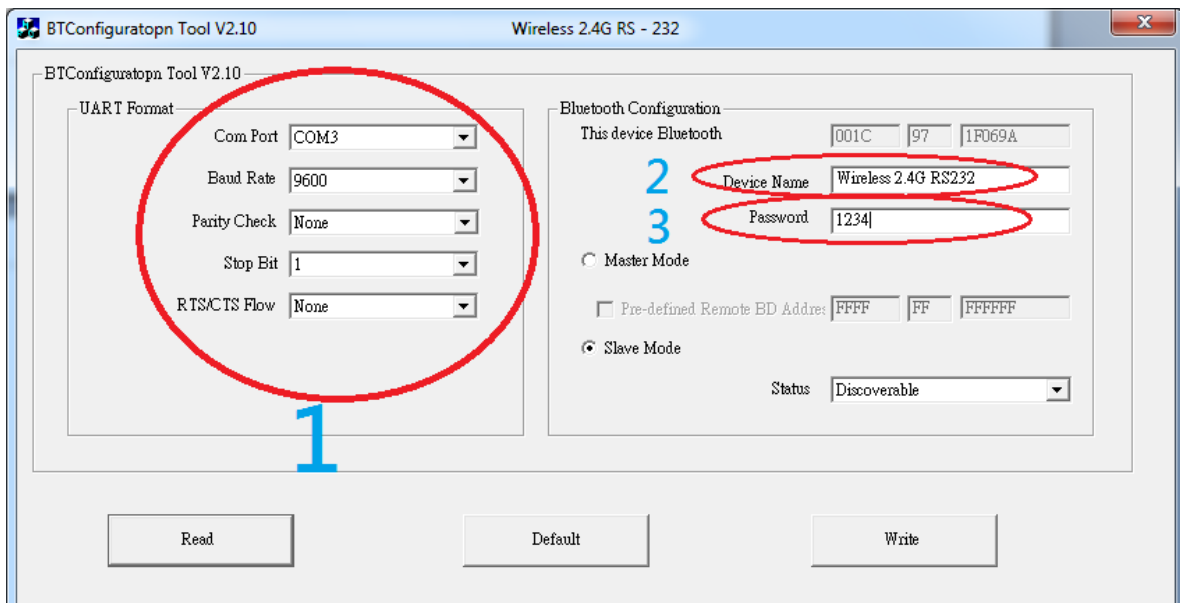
BTConfiguratopn Tool V2.10

Wireless 2.4G RS - 232

BTConfiguratopn Tool V2.10

UART Format

Com Port COM3

Baud Rate 9600

Parity Check None

Stop Bit 1

RTS/CTS Flow None

1

Bluetooth Configuration

This device Bluetooth 001C 97 1F069A

2

Device Name Wireless 2.4G RS232

3

Password 1234

Master Mode

Pre-defined Remote BD Addres FFFF FF FFFFFF

Slave Mode

Status Discoverable

Read

Default

Write